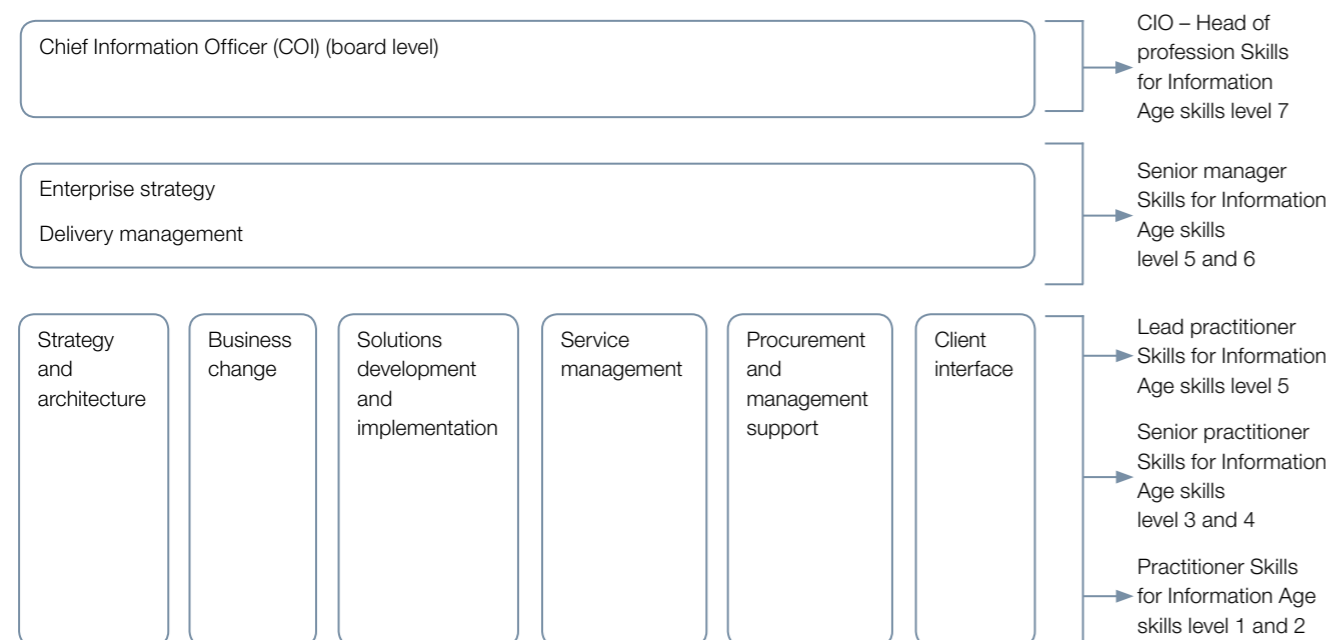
Chief Information Officer (COI) (board level)

CIO – Head of profession Skills for Information Age skills level 7

Enterprise strategy

Delivery management

Senior manager Skills for Information Age skills level 5 and 6

Strategy and architecture

Business change

Solutions development and implementation

Service management

Procurement and management support

Client interface

Lead practitioner Skills for Information Age skills level 5

Senior practitioner Skills for Information Age skills level 3 and 4

Practitioner Skills for Information Age skills level 1 and 2